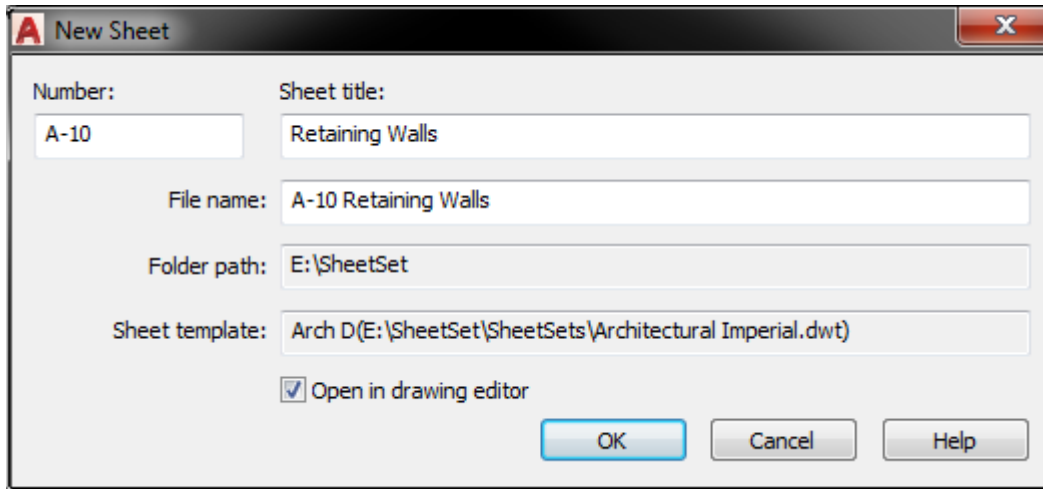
New Sheet

Number:
A-10

Sheet title:
Retaining Walls

File name: A-10 Retaining Walls

Folder path: E:\SheetSet

Sheet template: Arch D(E:\SheetSet\SheetSets\Architectural Imperial.dwt)

Open in drawing editor

OK Cancel Help